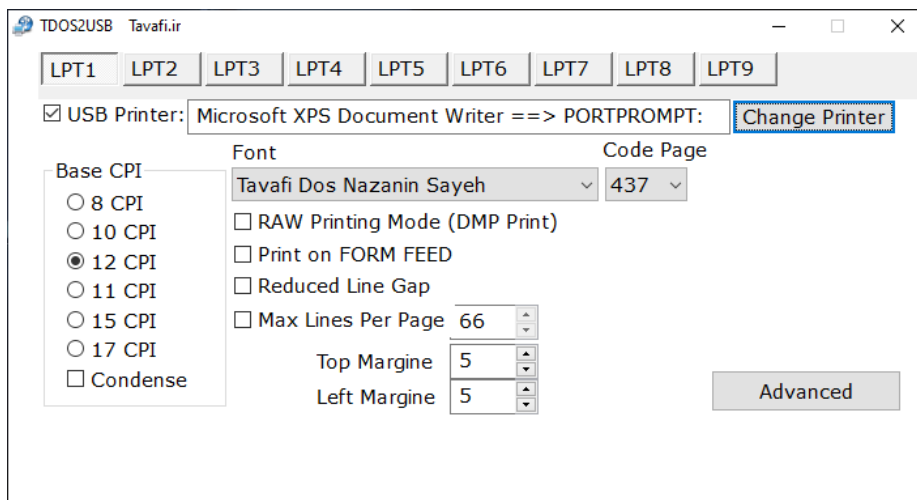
TDOS2USB Tavafi.ir

LPT1 LPT2 LPT3 LPT4 LPT5 LPT6 LPT7 LPT8 LPT9

☑ USB Printer: Microsoft XPS Document Writer ==> PORTPROMPT: Change Printer

Base CPI
○ 8 CPI
○ 10 CPI
◉ 12 CPI
○ 11 CPI
○ 15 CPI
○ 17 CPI
☐ Condense

Font
Tavafi Dos Nazanin Sayeh

Code Page
437

☐ RAW Printing Mode (DMP Print)
☐ Print on FORM FEED
☐ Reduced Line Gap
☐ Max Lines Per Page 66

Top Margine 5
Left Margine 5

Advanced